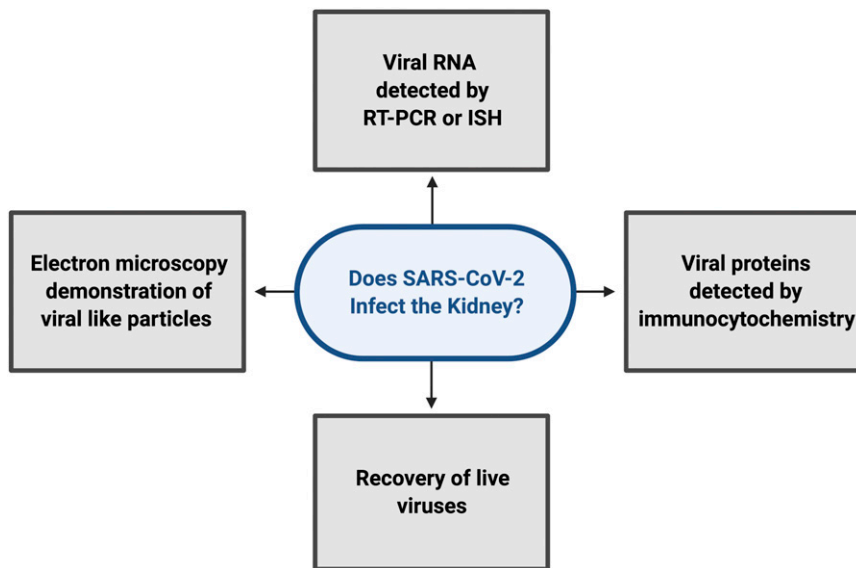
Viral RNA detected by RT-PCR or ISH

Electron microscopy demonstration of viral like particles

Does SARS-CoV-2 Infect the Kidney?

Viral proteins detected by immunocytochemistry

Recovery of live viruses